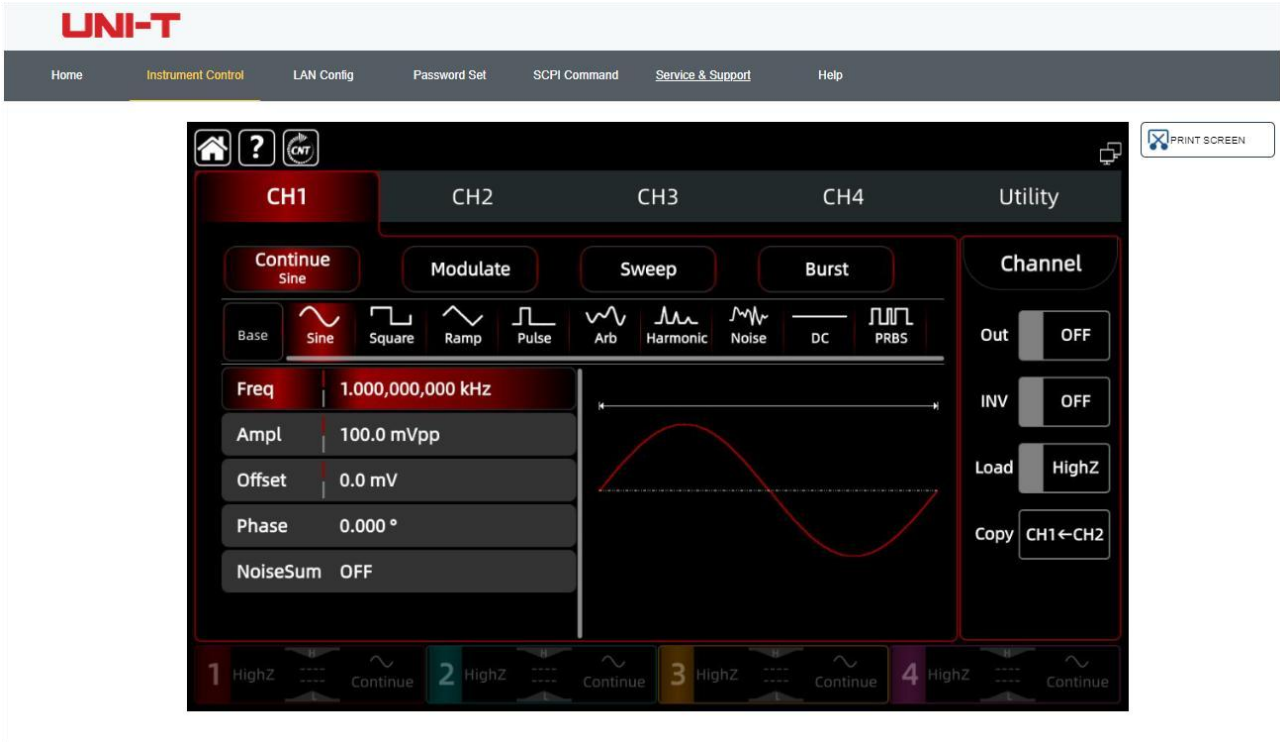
UNI-T

Home Instrument Control LAN Config Password Set SCPI Command Service & Support Help

PRINT SCREEN

CH1 CH2 CH3 CH4 Utility

Continue
Sine

Modulate Sweep Burst

Channel

Base Sine Square Ramp Pulse Arb Harmonic Noise DC PRBS

| Freq | 1.000,000,000 kHz |
|---|---|
| Ampl | 100.0 mVpp |
| Offset | 0.0 mV |
| Phase | 0.000 ° |
| NoiseSum | OFF |

Out OFF

INV OFF

Load HighZ

Copy CH1←CH2

1 HighZ Continue 2 HighZ Continue 3 HighZ Continue 4 HighZ Continue